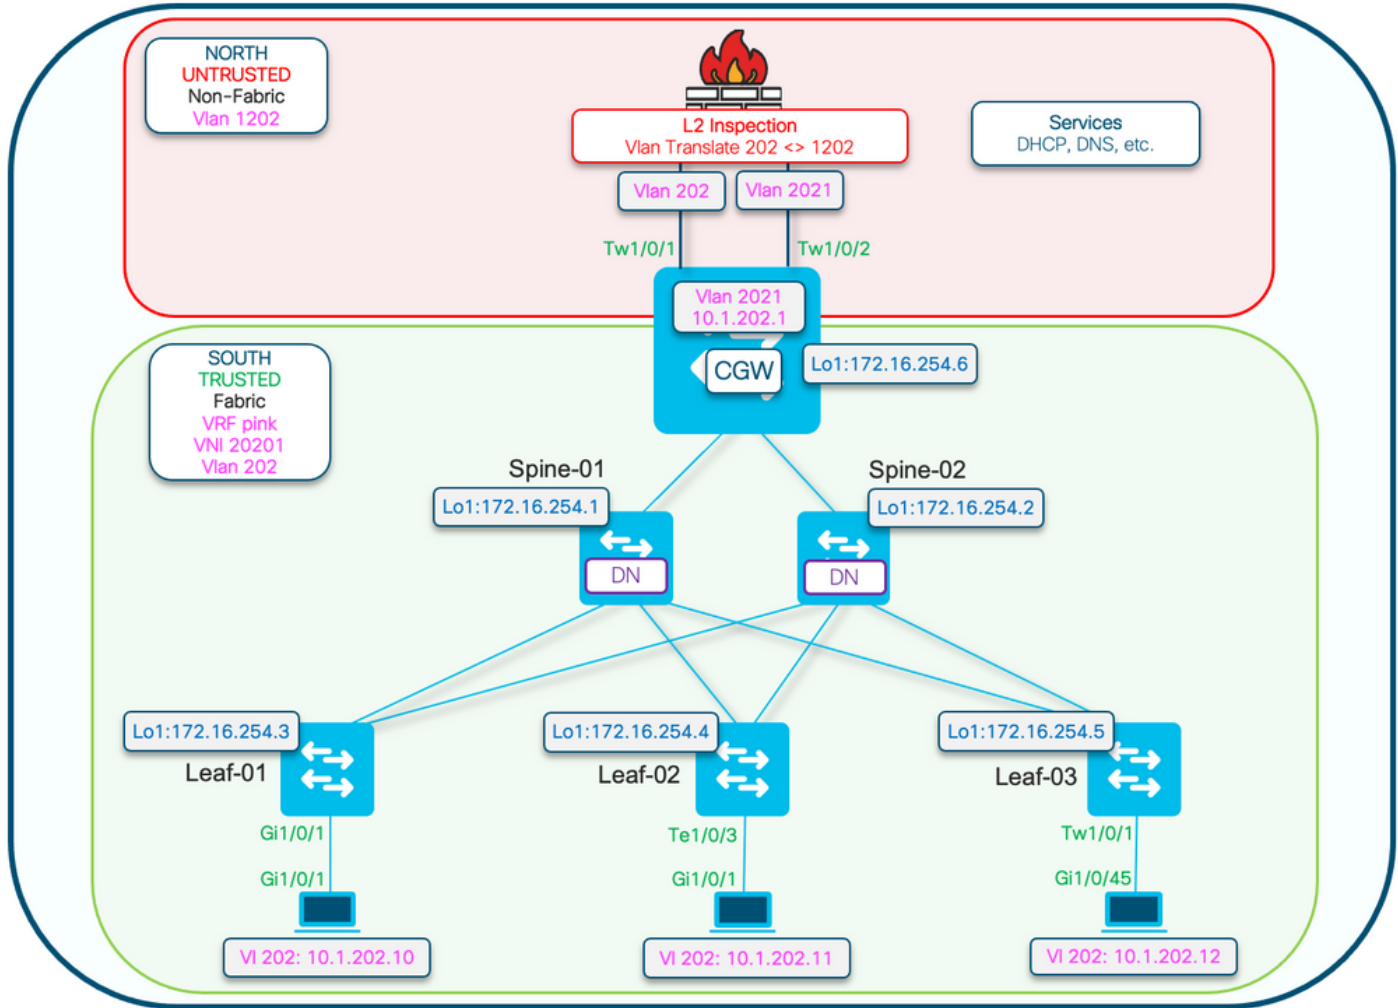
NORTH
UNTRUSTED
Non-Fabric
Vlan 1202

L2 Inspection
Vlan Translate 202 <> 1202

Services
DHCP, DNS, etc.

Vlan 202
Vlan 2021

Tw1/0/1
Tw1/0/2

Vlan 2021
10.1.202.1

CGW
Lo1:172.16.254.6

SOUTH
TRUSTED
Fabric
VRF pink
VNI 20201
Vlan 202

Spine-01
Lo1:172.16.254.1
DN

Spine-02
Lo1:172.16.254.2
DN

Lo1:172.16.254.3
Leaf-01
Gi1/0/1
Gi1/0/1
Vl 202: 10.1.202.10

Lo1:172.16.254.4
Leaf-02
Te1/0/3
Gi1/0/1
Vl 202: 10.1.202.11

Lo1:172.16.254.5
Leaf-03
Tw1/0/1
Gi1/0/45
Vl 202: 10.1.202.12